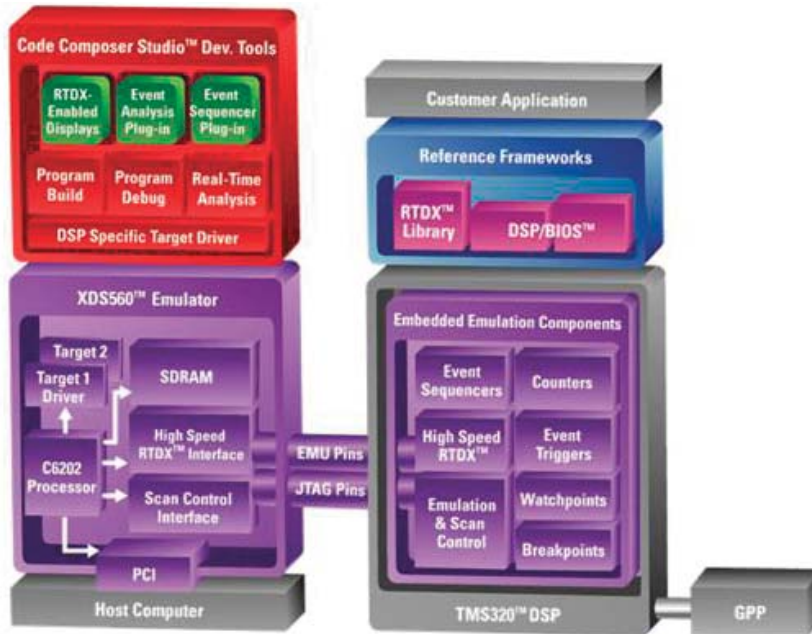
Code Composer Studio™ Dev. Tools

RTDX-Enabled Displays

Event Analysis Plug-in

Event Sequencer Plug-in

Program Build

Program Debug

Real-Time Analysis

DSP Specific Target Driver

Customer Application

Reference Frameworks

RTDX™ Library

DSP/BIOS™

XDS560™ Emulator

Target 2

Target 1 Driver

SDRAM

C6202 Processor

High Speed RTDX™ Interface

Scan Control Interface

PCI

EMU Pins

JTAG Pins

Embedded Emulation Components

Event Sequencers

Counters

High Speed RTDX™

Event Triggers

Emulation & Scan Control

Watchpoints

Breakpoints

Host Computer

TMS320™ DSP

GPP